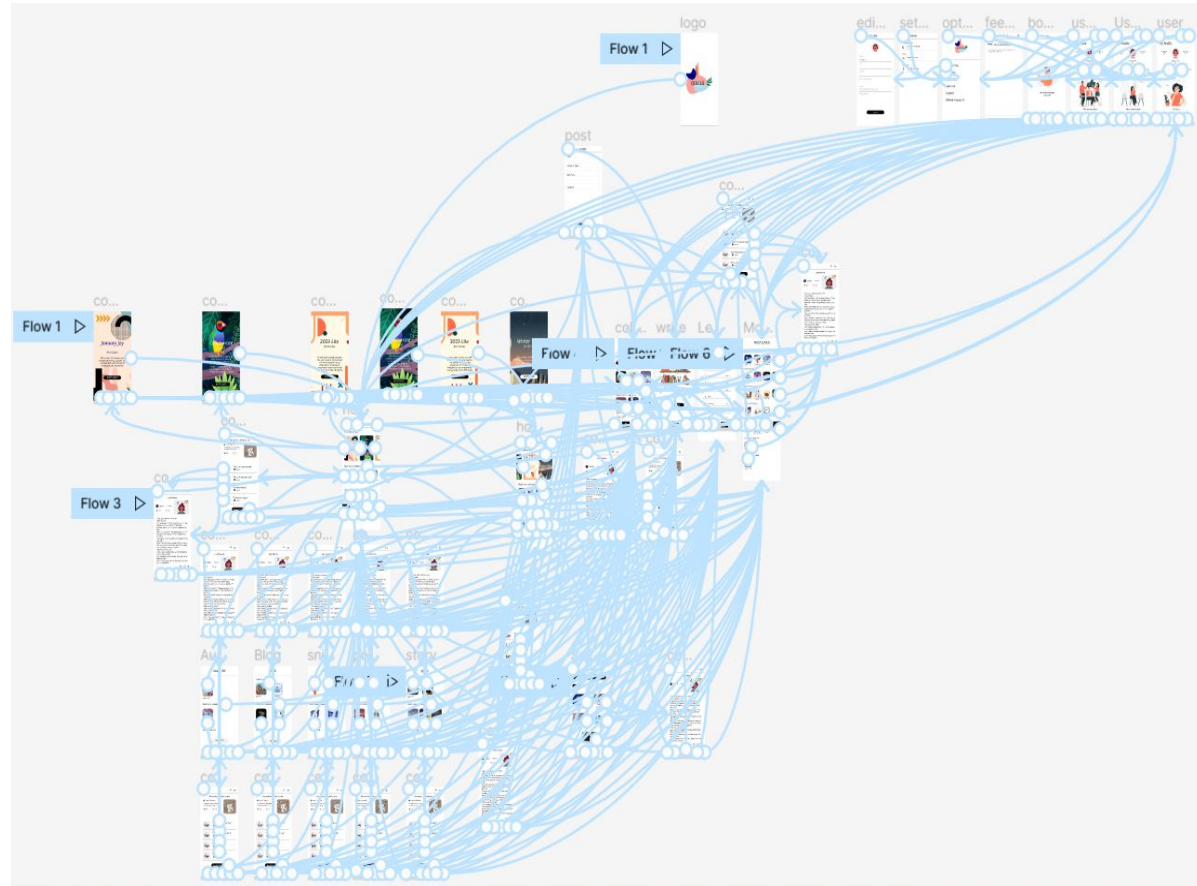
logo
Flow 1
edi... set... opt... fee... bo... us... Us... user
post
co...
Flow 1
co... co... co... co... co... co...
2023 Life
2023 Life
Flow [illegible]
Flow
Flow 6
co... wate Le... Mo...
co...
ho
ho
Flow 3
co...
co... co... co... co...
Aw... Blog sn... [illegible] story
Flow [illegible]
ce... ce... ce... ce... ce...